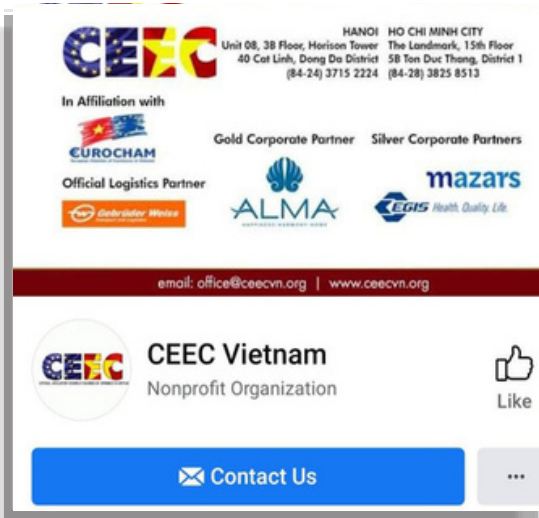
CEEC

HANOI
Unit 08, 38 Floor, Horison Tower
40 Cat Linh, Dong Da District
(84-24) 3715 2224

HO CHI MINH CITY
The Landmark, 15th Floor
5B Ton Duc Thang, District 1
(84-28) 3825 8513

In Affiliation with
EUROCHAM

Gold Corporate Partner
Silver Corporate Partners

Official Logistics Partner
Gebrüder Weiss

ALMA

mazars

EGIS Health. Quality. Life.

email: office@ceecvn.org | www.ceecvn.org

CEEC

CEEC Vietnam
Nonprofit Organization

Like

Contact Us

...